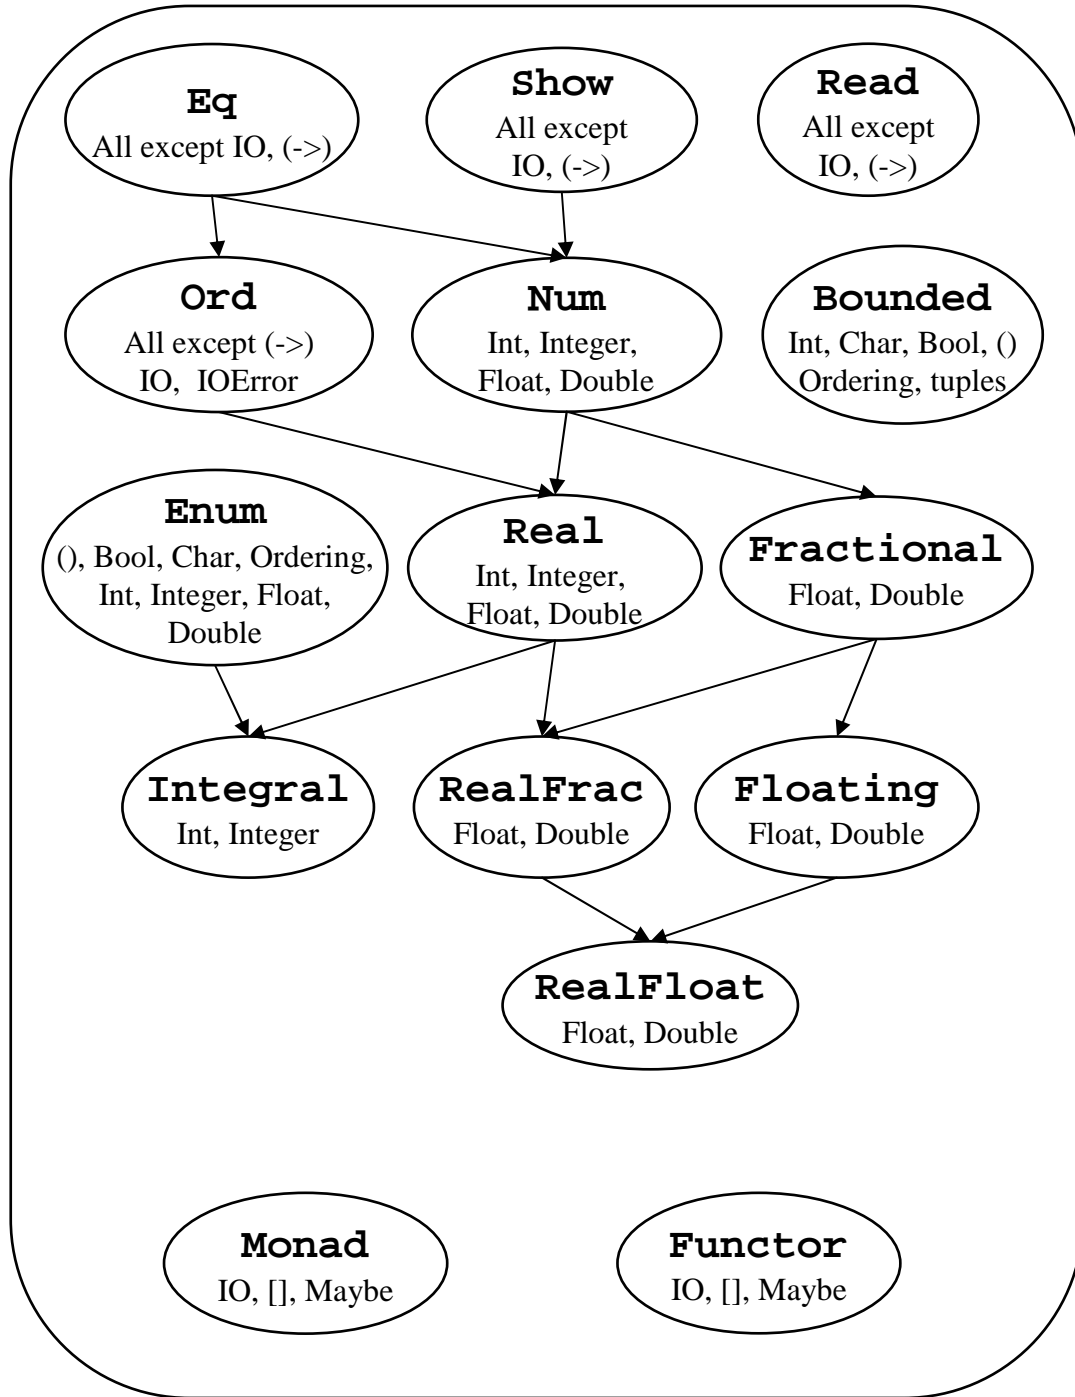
Eq
All except IO, (->)

Show
All except IO, (->)

Read
All except IO, (->)

Ord
All except (->) IO, IOError

Num
Int, Integer, Float, Double

Bounded
Int, Char, Bool, () Ordering, tuples

Enum
(), Bool, Char, Ordering, Int, Integer, Float, Double

Real
Int, Integer, Float, Double

Fractional
Float, Double

Integral
Int, Integer

RealFrac
Float, Double

Floating
Float, Double

RealFloat
Float, Double

Monad
IO, [], Maybe

Functor
IO, [], Maybe